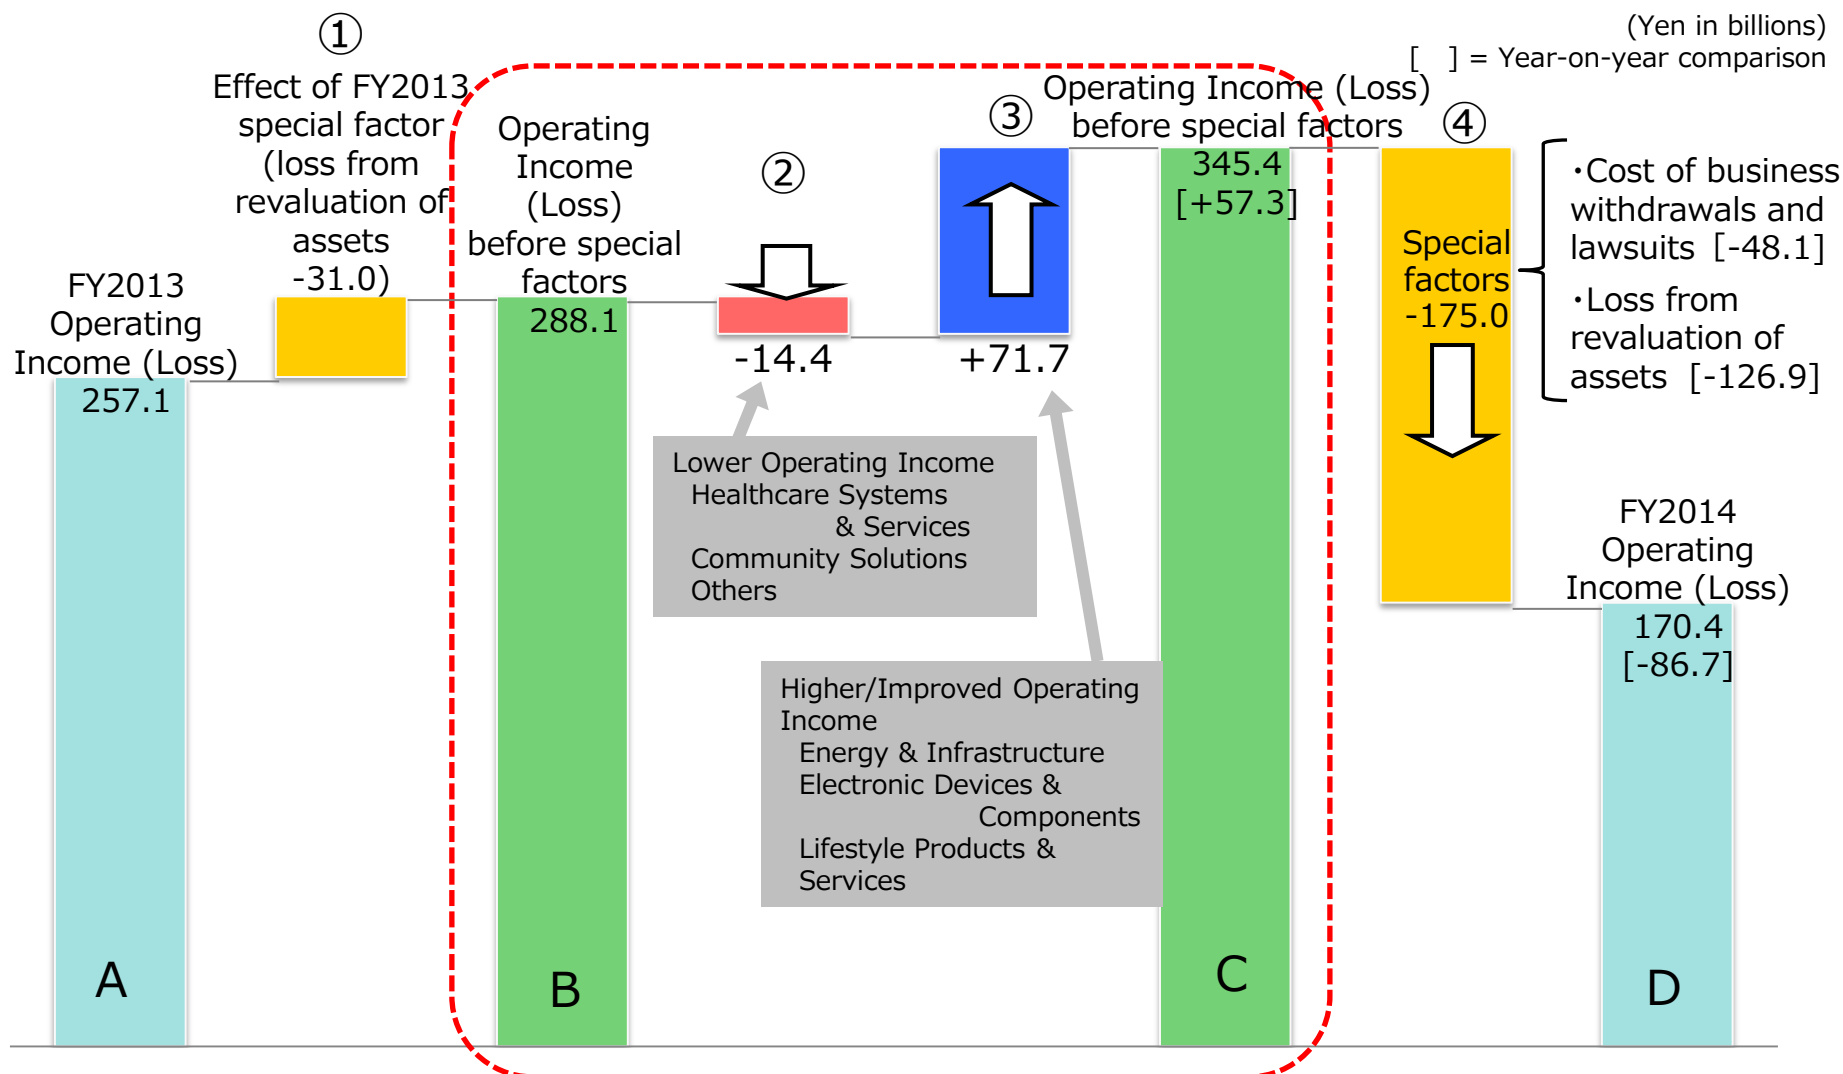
(Yen in billions)
[ ] = Year-on-year comparison

①
Effect of FY2013 special factor (loss from revaluation of assets -31.0)

FY2013 Operating Income (Loss)
257.1

Operating Income (Loss) before special factors
288.1

②
-14.4

③
+71.7

Operating Income (Loss) before special factors
345.4
[+57.3]

④
Special factors
-175.0

・Cost of business withdrawals and lawsuits [-48.1]
・Loss from revaluation of assets [-126.9]

Lower Operating Income
Healthcare Systems & Services
Community Solutions
Others

Higher/Improved Operating Income
Energy & Infrastructure
Electronic Devices & Components
Lifestyle Products & Services

FY2014 Operating Income (Loss)
170.4
[-86.7]

A

B

C

D